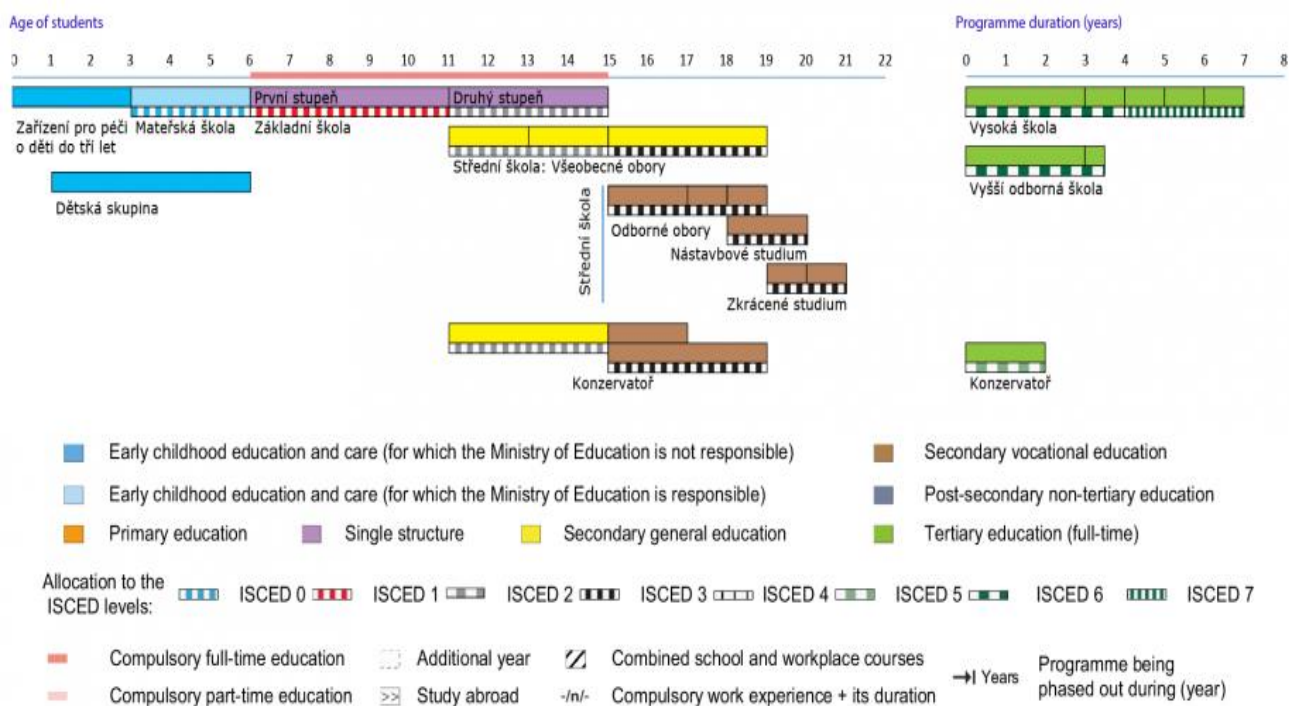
Age of students

0 1 2 3 4 5 6 7 8 9 10 11 12 13 14 15 16 17 18 19 20 21 22

Programme duration (years)

0 1 2 3 4 5 6 7 8

První stupeň

Druhý stupeň

Zařízení pro péči o děti do tří let

Mateřská škola

Základní škola

Vysoká škola

Střední škola: Všeobecné obory

Vyšší odborná škola

Dětská skupina

Střední škola

Odborné obory

Nástavbové studium

Zkrácené studium

Konzervatoř

Konzervatoř

Early childhood education and care (for which the Ministry of Education is not responsible)

Secondary vocational education

Early childhood education and care (for which the Ministry of Education is responsible)

Post-secondary non-tertiary education

Primary education

Single structure

Secondary general education

Tertiary education (full-time)

Allocation to the ISCED levels: ISCED 0 ISCED 1 ISCED 2 ISCED 3 ISCED 4 ISCED 5 ISCED 6 ISCED 7

Compulsory full-time education

Additional year

Combined school and workplace courses

Years

Programme being phased out during (year)

Compulsory part-time education

>> Study abroad

-/n/- Compulsory work experience + its duration